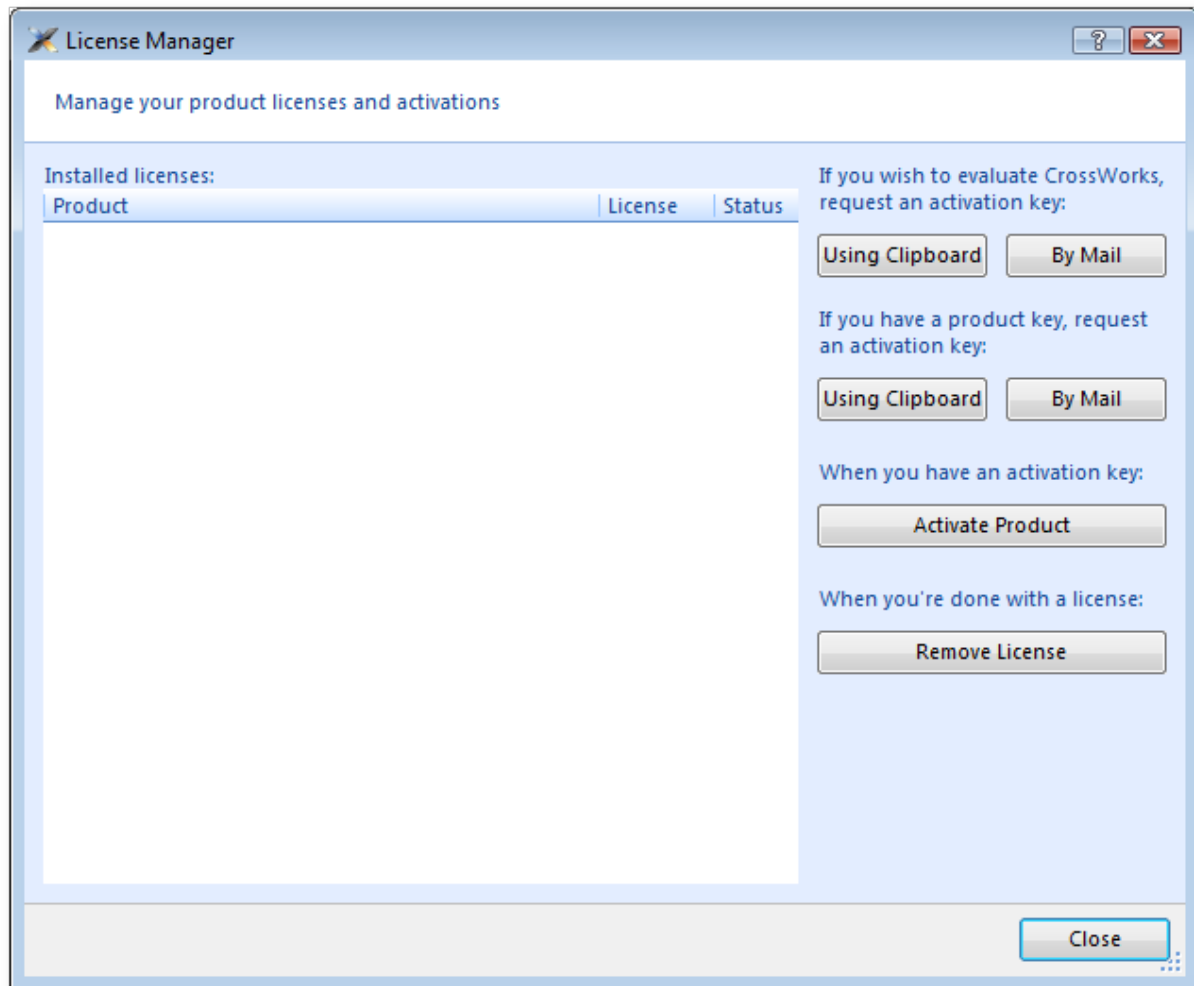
License Manager

?

Manage your product licenses and activations

Installed licenses:

| Product | License | Status |
|---|---|---|

If you wish to evaluate CrossWorks, request an activation key:

Using Clipboard

By Mail

If you have a product key, request an activation key:

Using Clipboard

By Mail

When you have an activation key:

Activate Product

When you're done with a license:

Remove License

Close